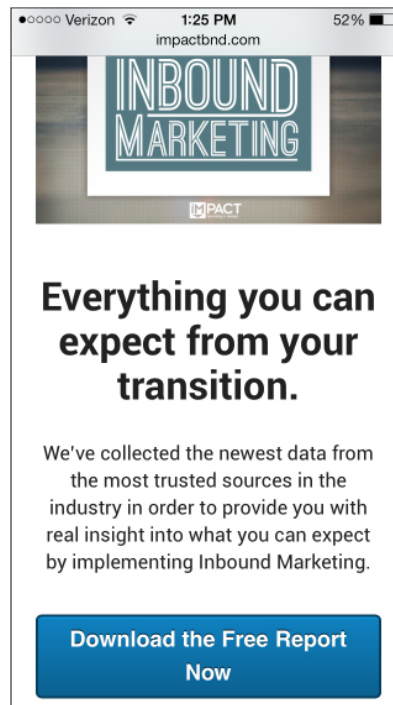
●○○○○ Verizon 1:25 PM 52%
impactbnd.com

INBOUND
MARKETING

IMPACT

Everything you can expect from your transition.

We've collected the newest data from the most trusted sources in the industry in order to provide you with real insight into what you can expect by implementing Inbound Marketing.

Download the Free Report Now